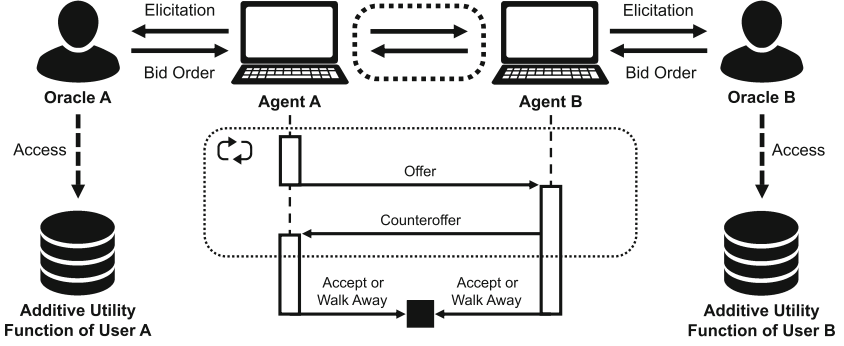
Elicitation

Bid Order

Elicitation

Bid Order

Oracle A

Agent A

Agent B

Oracle B

Access

Access

Offer

Counteroffer

Accept or Walk Away

Accept or Walk Away

Additive Utility Function of User A

Additive Utility Function of User B